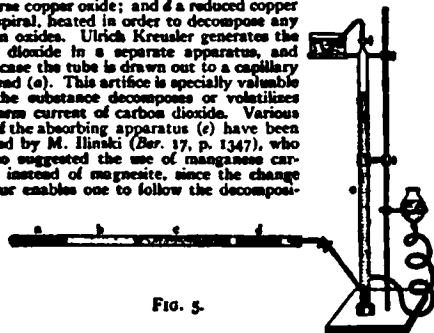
rse copper oxide; and d a reduced copper spiral, heated in order to decompose any oxides. Ulrich Kreusler generates the dioxide in a separate apparatus, and case the tube is drawn out to a capillary ead (a). This artifice is specially valuable he substance decomposes or volatilizes arm current of carbon dioxide. Various f the absorbing apparatus (e) have been d by M. Ilinski (Ber. 17, p. 1347), who o suggested the use of manganese car- instead of magnesite, since the change ur enables one to follow the decomposi-

a b c d

Fig. 5.